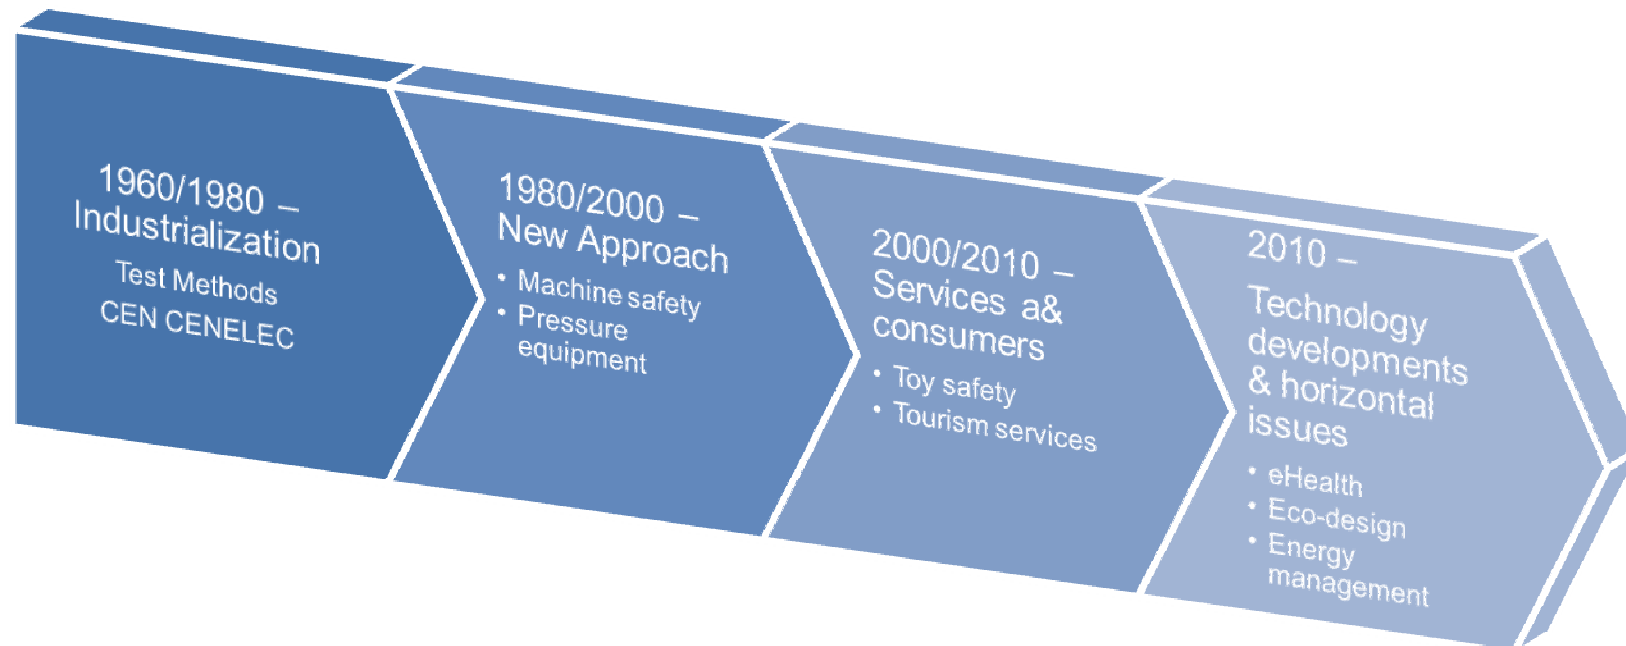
1960/1980 – Industrialization
Test Methods
CEN CENELEC

1980/2000 – New Approach
• Machine safety
• Pressure equipment

2000/2010 – Services a& consumers
• Toy safety
• Tourism services

2010 –
Technology developments & horizontal issues
• eHealth
• Eco-design
• Energy management